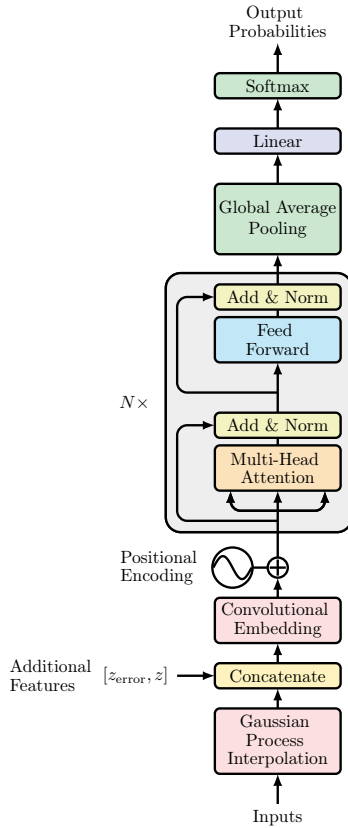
Output Probabilities

Softmax

Linear

Global Average Pooling

Add & Norm

Feed Forward

$N\times$

Add & Norm

Multi-Head Attention

Positional Encoding

Convolutional Embedding

Additional Features

$[z_{\mathrm{error}}, z]$

Concatenate

Gaussian Process Interpolation

Inputs